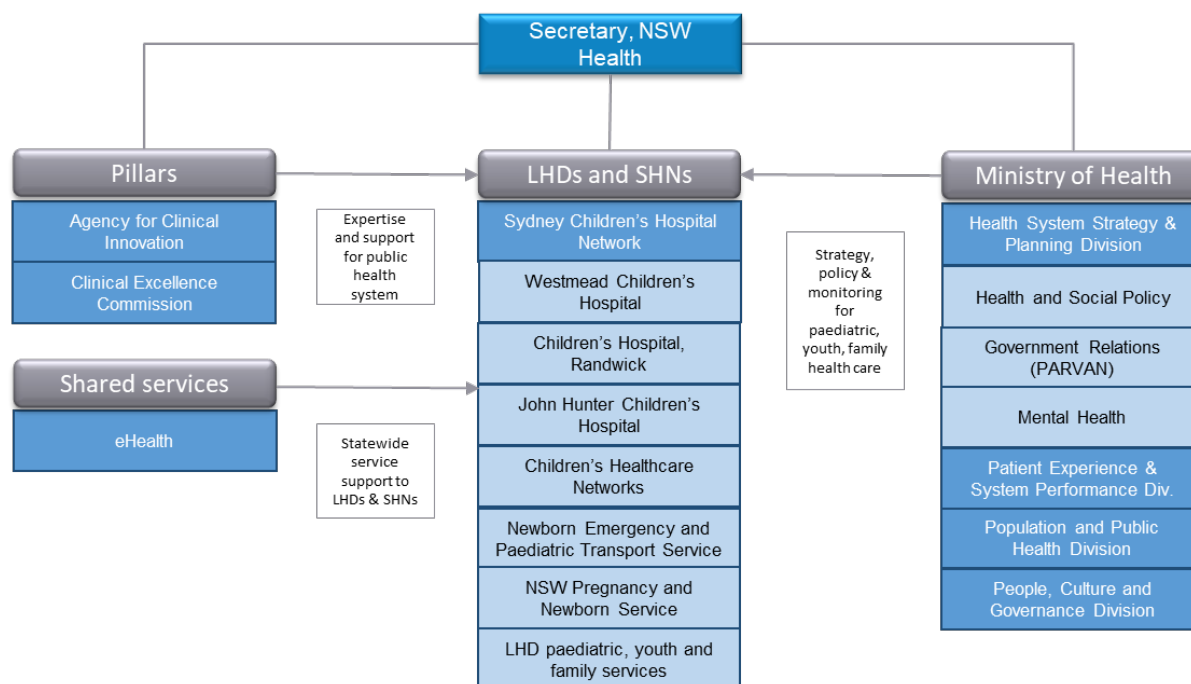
Secretary, NSW Health

Pillars

Agency for Clinical Innovation

Clinical Excellence Commission

Expertise and support for public health system

Shared services

eHealth

Statewide service support to LHDs & SHNs

LHDs and SHNs

Sydney Children's Hospital Network

Westmead Children's Hospital

Children's Hospital, Randwick

John Hunter Children's Hospital

Children's Healthcare Networks

Newborn Emergency and Paediatric Transport Service

NSW Pregnancy and Newborn Service

LHD paediatric, youth and family services

Strategy, policy & monitoring for paediatric, youth, family health care

Ministry of Health

Health System Strategy & Planning Division

Health and Social Policy

Government Relations (PARVAN)

Mental Health

Patient Experience & System Performance Div.

Population and Public Health Division

People, Culture and Governance Division